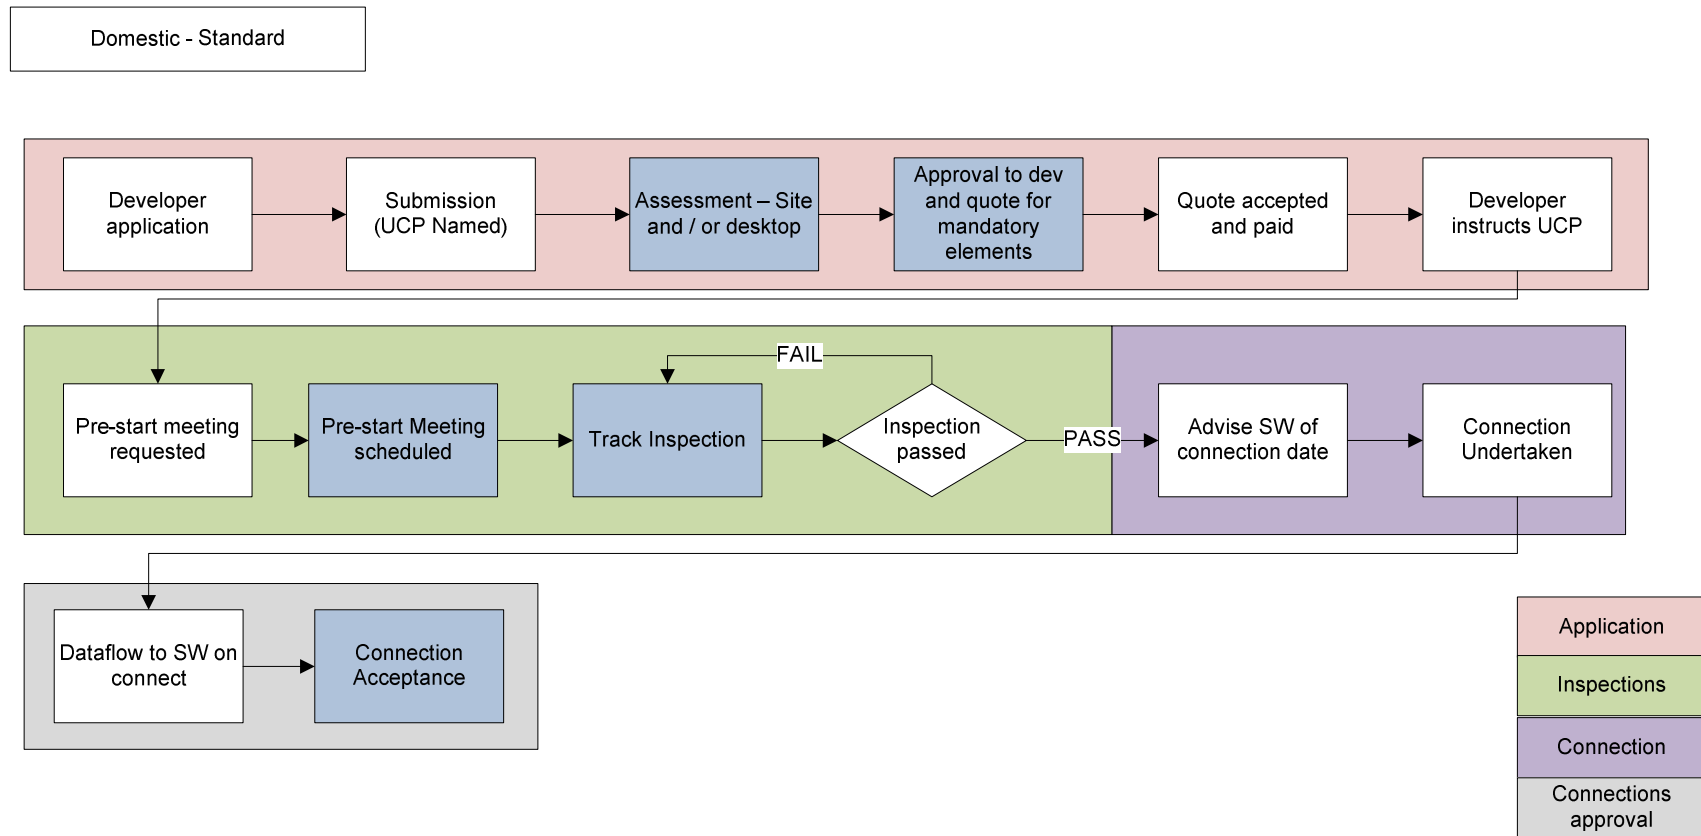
Domestic - Standard

Developer application

Submission (UCP Named)

Assessment – Site and / or desktop

Approval to dev and quote for mandatory elements

Quote accepted and paid

Developer instructs UCP

Pre-start meeting requested

Pre-start Meeting scheduled

Track Inspection

FAIL

Inspection passed

PASS

Advise SW of connection date

Connection Undertaken

Dataflow to SW on connect

Connection Acceptance

Application

Inspections

Connection

Connections approval